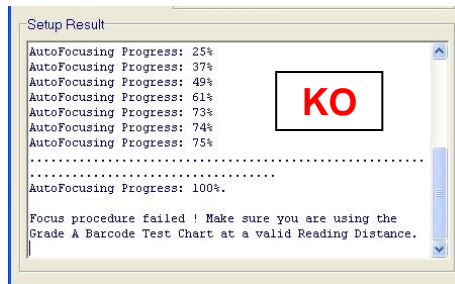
Setup Result

AutoFocusing Progress: 25%
AutoFocusing Progress: 37%
AutoFocusing Progress: 49%
AutoFocusing Progress: 61%
AutoFocusing Progress: 73%
AutoFocusing Progress: 74%
AutoFocusing Progress: 75%
.....................................................
...................................
AutoFocusing Progress: 100%.

Focus procedure failed ! Make sure you are using the Grade A Barcode Test Chart at a valid Reading Distance.

KO